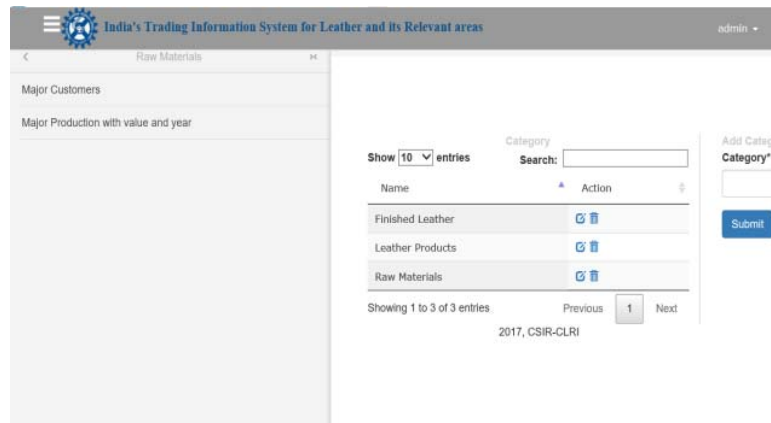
India's Trading Information System for Leather and its Relevant areas

admin ▾

<

Raw Materials

Major Customers

Major Production with value and year

Category

Show 10 entries

Search:

| Name | Action |
|---|---|
| Finished Leather | |
| Leather Products | |
| Raw Materials | |

Showing 1 to 3 of 3 entries

Previous 1 Next

2017, CSIR-CLRI

Add Categ

Category*

Submit